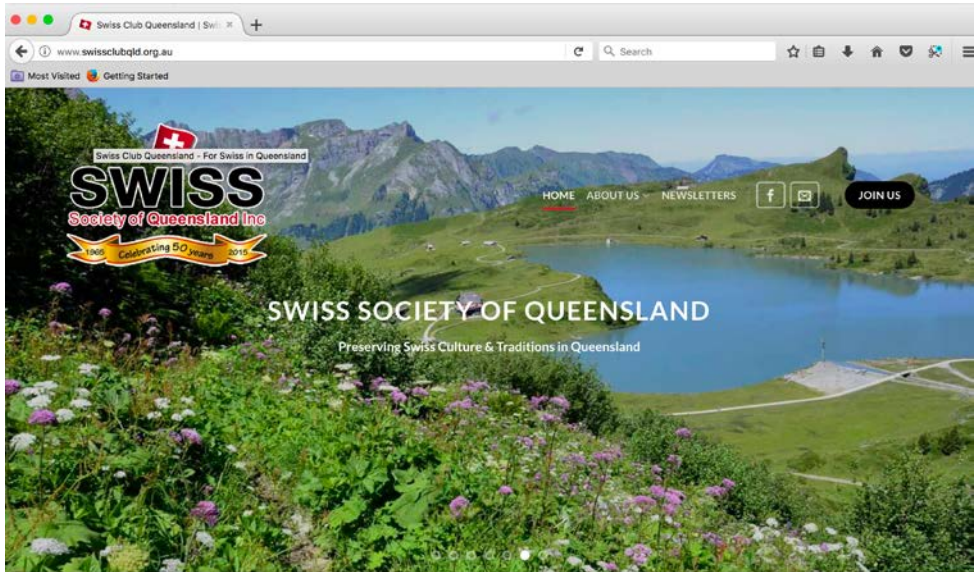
Swiss Club Queensland | Swi ×

www.swissclubqld.org.au

Search

Most Visited Getting Started

Swiss Club Queensland - For Swiss in Queensland

SWISS

Society of Queensland Inc

1965 Celebrating 50 years 2015

HOME ABOUT US NEWSLETTERS JOIN US

SWISS SOCIETY OF QUEENSLAND

Preserving Swiss Culture & Traditions in Queensland